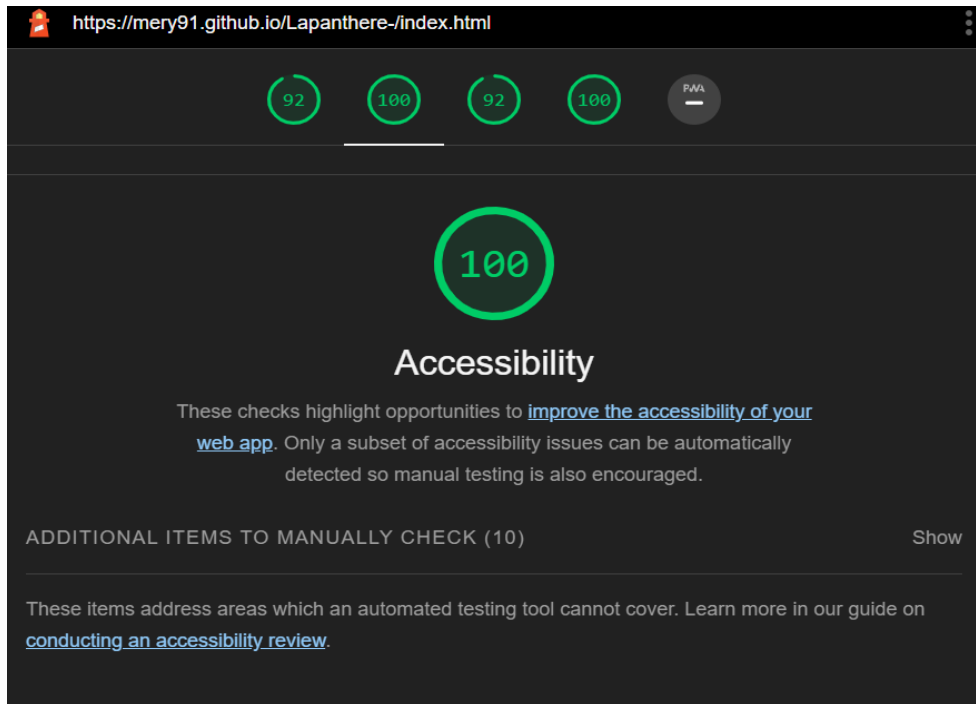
https://mery91.github.io/Lapanthere-/index.html

92 100 92 100 PWA

100

Accessibility

These checks highlight opportunities to improve the accessibility of your web app. Only a subset of accessibility issues can be automatically detected so manual testing is also encouraged.

ADDITIONAL ITEMS TO MANUALLY CHECK (10)

Show

These items address areas which an automated testing tool cannot cover. Learn more in our guide on conducting an accessibility review.